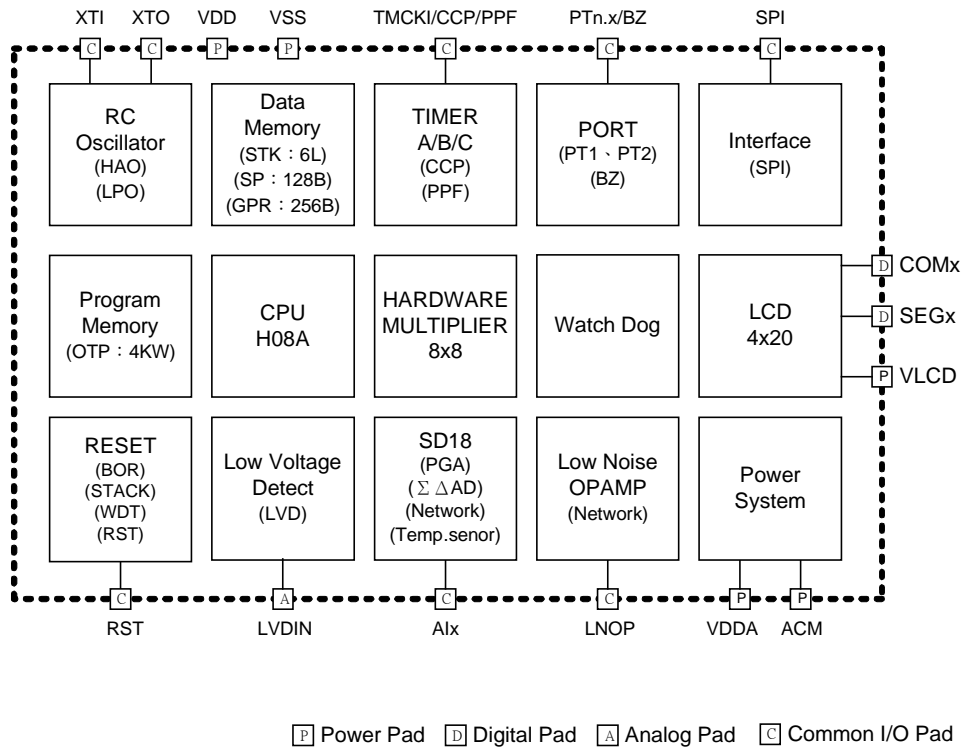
XTI XTO VDD VSS TMCKI/CCP/PPF PTn.x/BZ SPI

C C P P C C C

RC Oscillator (HAO) (LPO)

Data Memory (STK：6L) (SP：128B) (GPR：256B)

TIMER A/B/C (CCP) (PPF)

PORT (PT1、PT2) (BZ)

Interface (SPI)

Program Memory (OTP：4KW)

CPU H08A

HARDWARE MULTIPLIER 8x8

Watch Dog

LCD 4x20

D COMx

D SEGx

P VLCD

RESET (BOR) (STACK) (WDT) (RST)

Low Voltage Detect (LVD)

SD18 (PGA) ($\Sigma\Delta$AD) (Network) (Temp.senor)

Low Noise OPAMP (Network)

Power System

C A C C P P

RST LVDIN AIx LNOP VDDA ACM

P Power Pad D Digital Pad A Analog Pad C Common I/O Pad